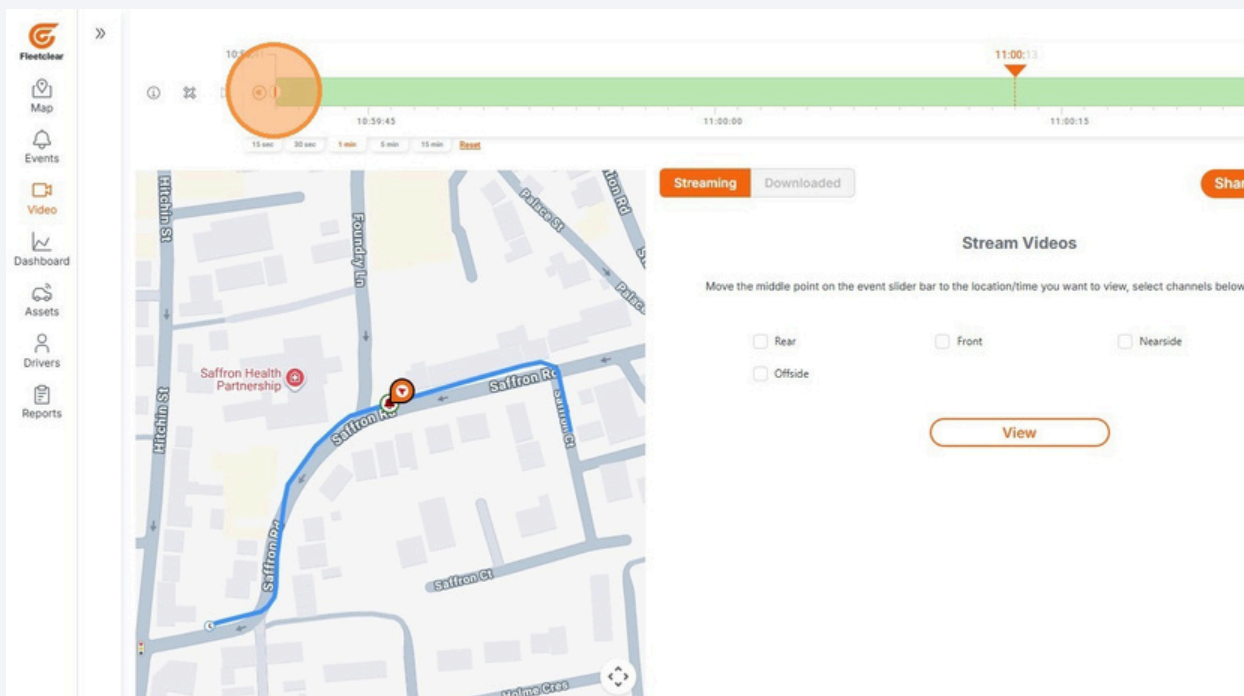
Fleetclear

Map

Events

Video

Dashboard

Assets

Drivers

Reports

»

10:5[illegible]

11:00:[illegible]

10:59:45

11:00:00

11:00:15

15 sec 30 sec 1 min 5 min 15 min Reset

Hitchin St

Foundry Ln

Palace St

Palace

Saffron Health Partnership

Saffron Rd

Saffron Rd

Saffron Ct

Hitchin St

Saffron Rd

Saffron Ct

Holme Cres

Streaming

Downloaded

Shar

Stream Videos

Move the middle point on the event slider bar to the location/time you want to view, select channels below

Rear

Front

Nearside

Offside

View